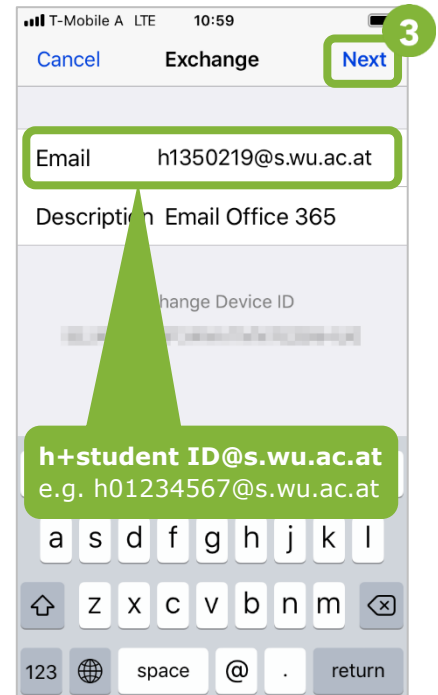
T-Mobile A LTE 10:59

Cancel Exchange Next

3

Email h1350219@s.wu.ac.at

Descriptio Email Office 365

hange Device ID

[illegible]

h+student ID@s.wu.ac.at
e.g. h01234567@s.wu.ac.at

a s d f g h j k l

z x c v b n m

123 space @ . return